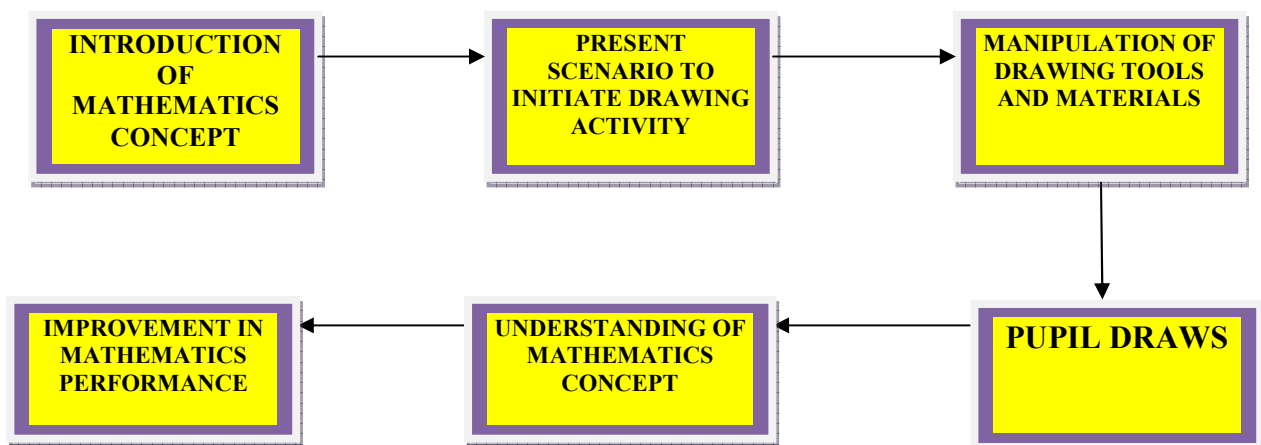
INTRODUCTION OF MATHEMATICS CONCEPT

PRESENT SCENARIO TO INITIATE DRAWING ACTIVITY

MANIPULATION OF DRAWING TOOLS AND MATERIALS

PUPIL DRAWS

UNDERSTANDING OF MATHEMATICS CONCEPT

IMPROVEMENT IN MATHEMATICS PERFORMANCE